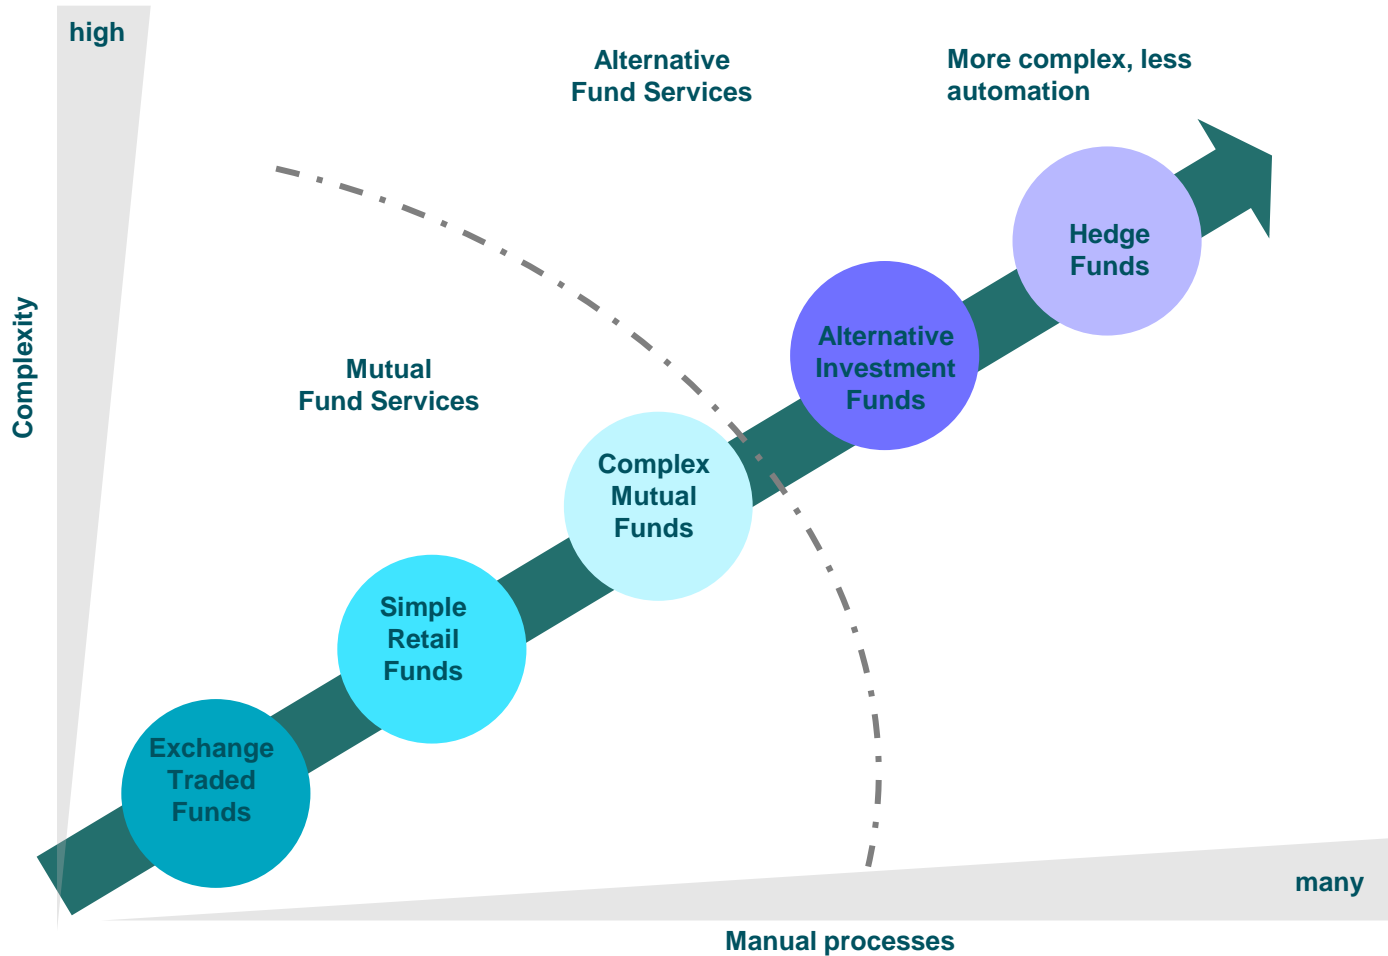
high

Alternative Fund Services

More complex, less automation

Complexity

Hedge Funds

Alternative Investment Funds

Mutual Fund Services

Complex Mutual Funds

Simple Retail Funds

Exchange Traded Funds

many

Manual processes